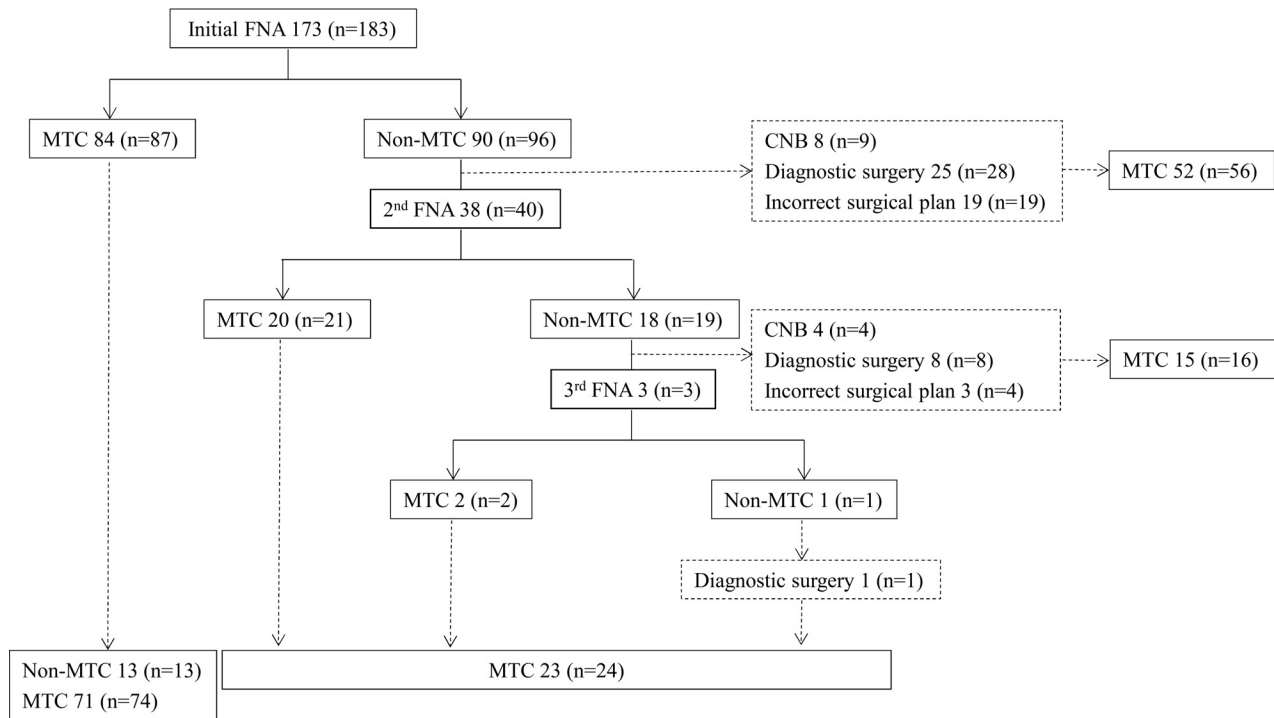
Initial FNA 173 (n=183)

MTC 84 (n=87)

Non-MTC 90 (n=96)

CNB 8 (n=9)
Diagnostic surgery 25 (n=28)
Incorrect surgical plan 19 (n=19)

MTC 52 (n=56)

2$^{nd}$ FNA 38 (n=40)

MTC 20 (n=21)

Non-MTC 18 (n=19)

CNB 4 (n=4)
Diagnostic surgery 8 (n=8)
Incorrect surgical plan 3 (n=4)

MTC 15 (n=16)

3$^{rd}$ FNA 3 (n=3)

MTC 2 (n=2)

Non-MTC 1 (n=1)

Diagnostic surgery 1 (n=1)

Non-MTC 13 (n=13)
MTC 71 (n=74)

MTC 23 (n=24)